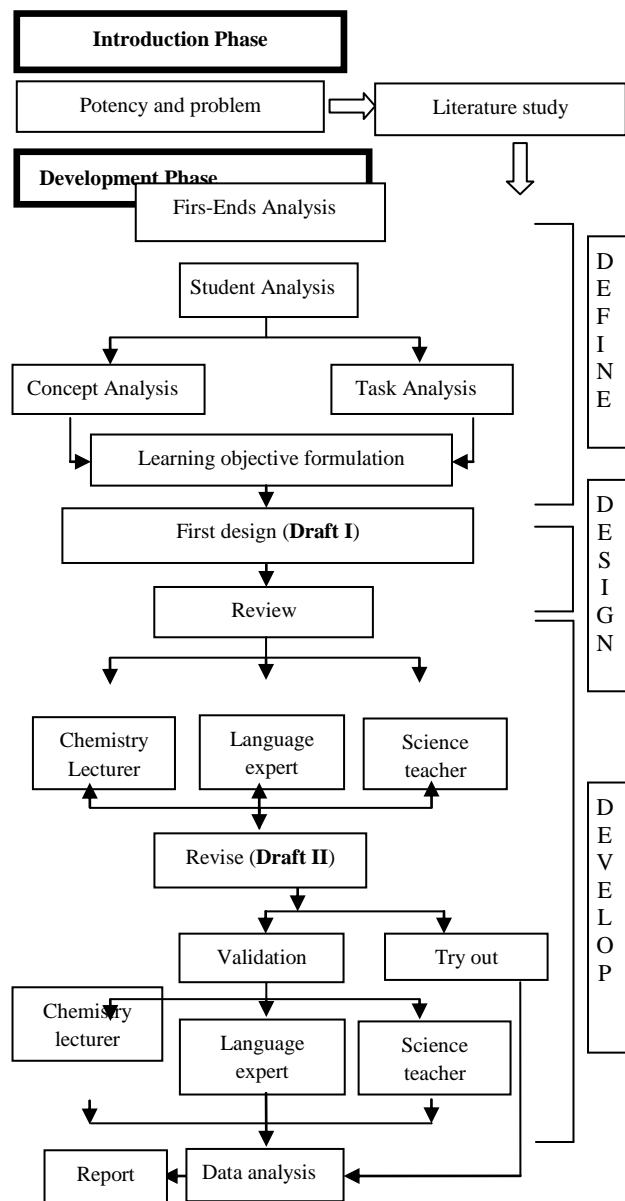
Introduction Phase

Potency and problem

Literature study

Development Phase

Firs-Ends Analysis

Student Analysis

Concept Analysis

Task Analysis

Learning objective formulation

First design (**Draft I**)

Review

Chemistry Lecturer

Language expert

Science teacher

Revise (**Draft II**)

Validation

Try out

Chemistry lecturer

Language expert

Science teacher

Report

Data analysis

D E F I N E

D E S I G N

D E V E L O P